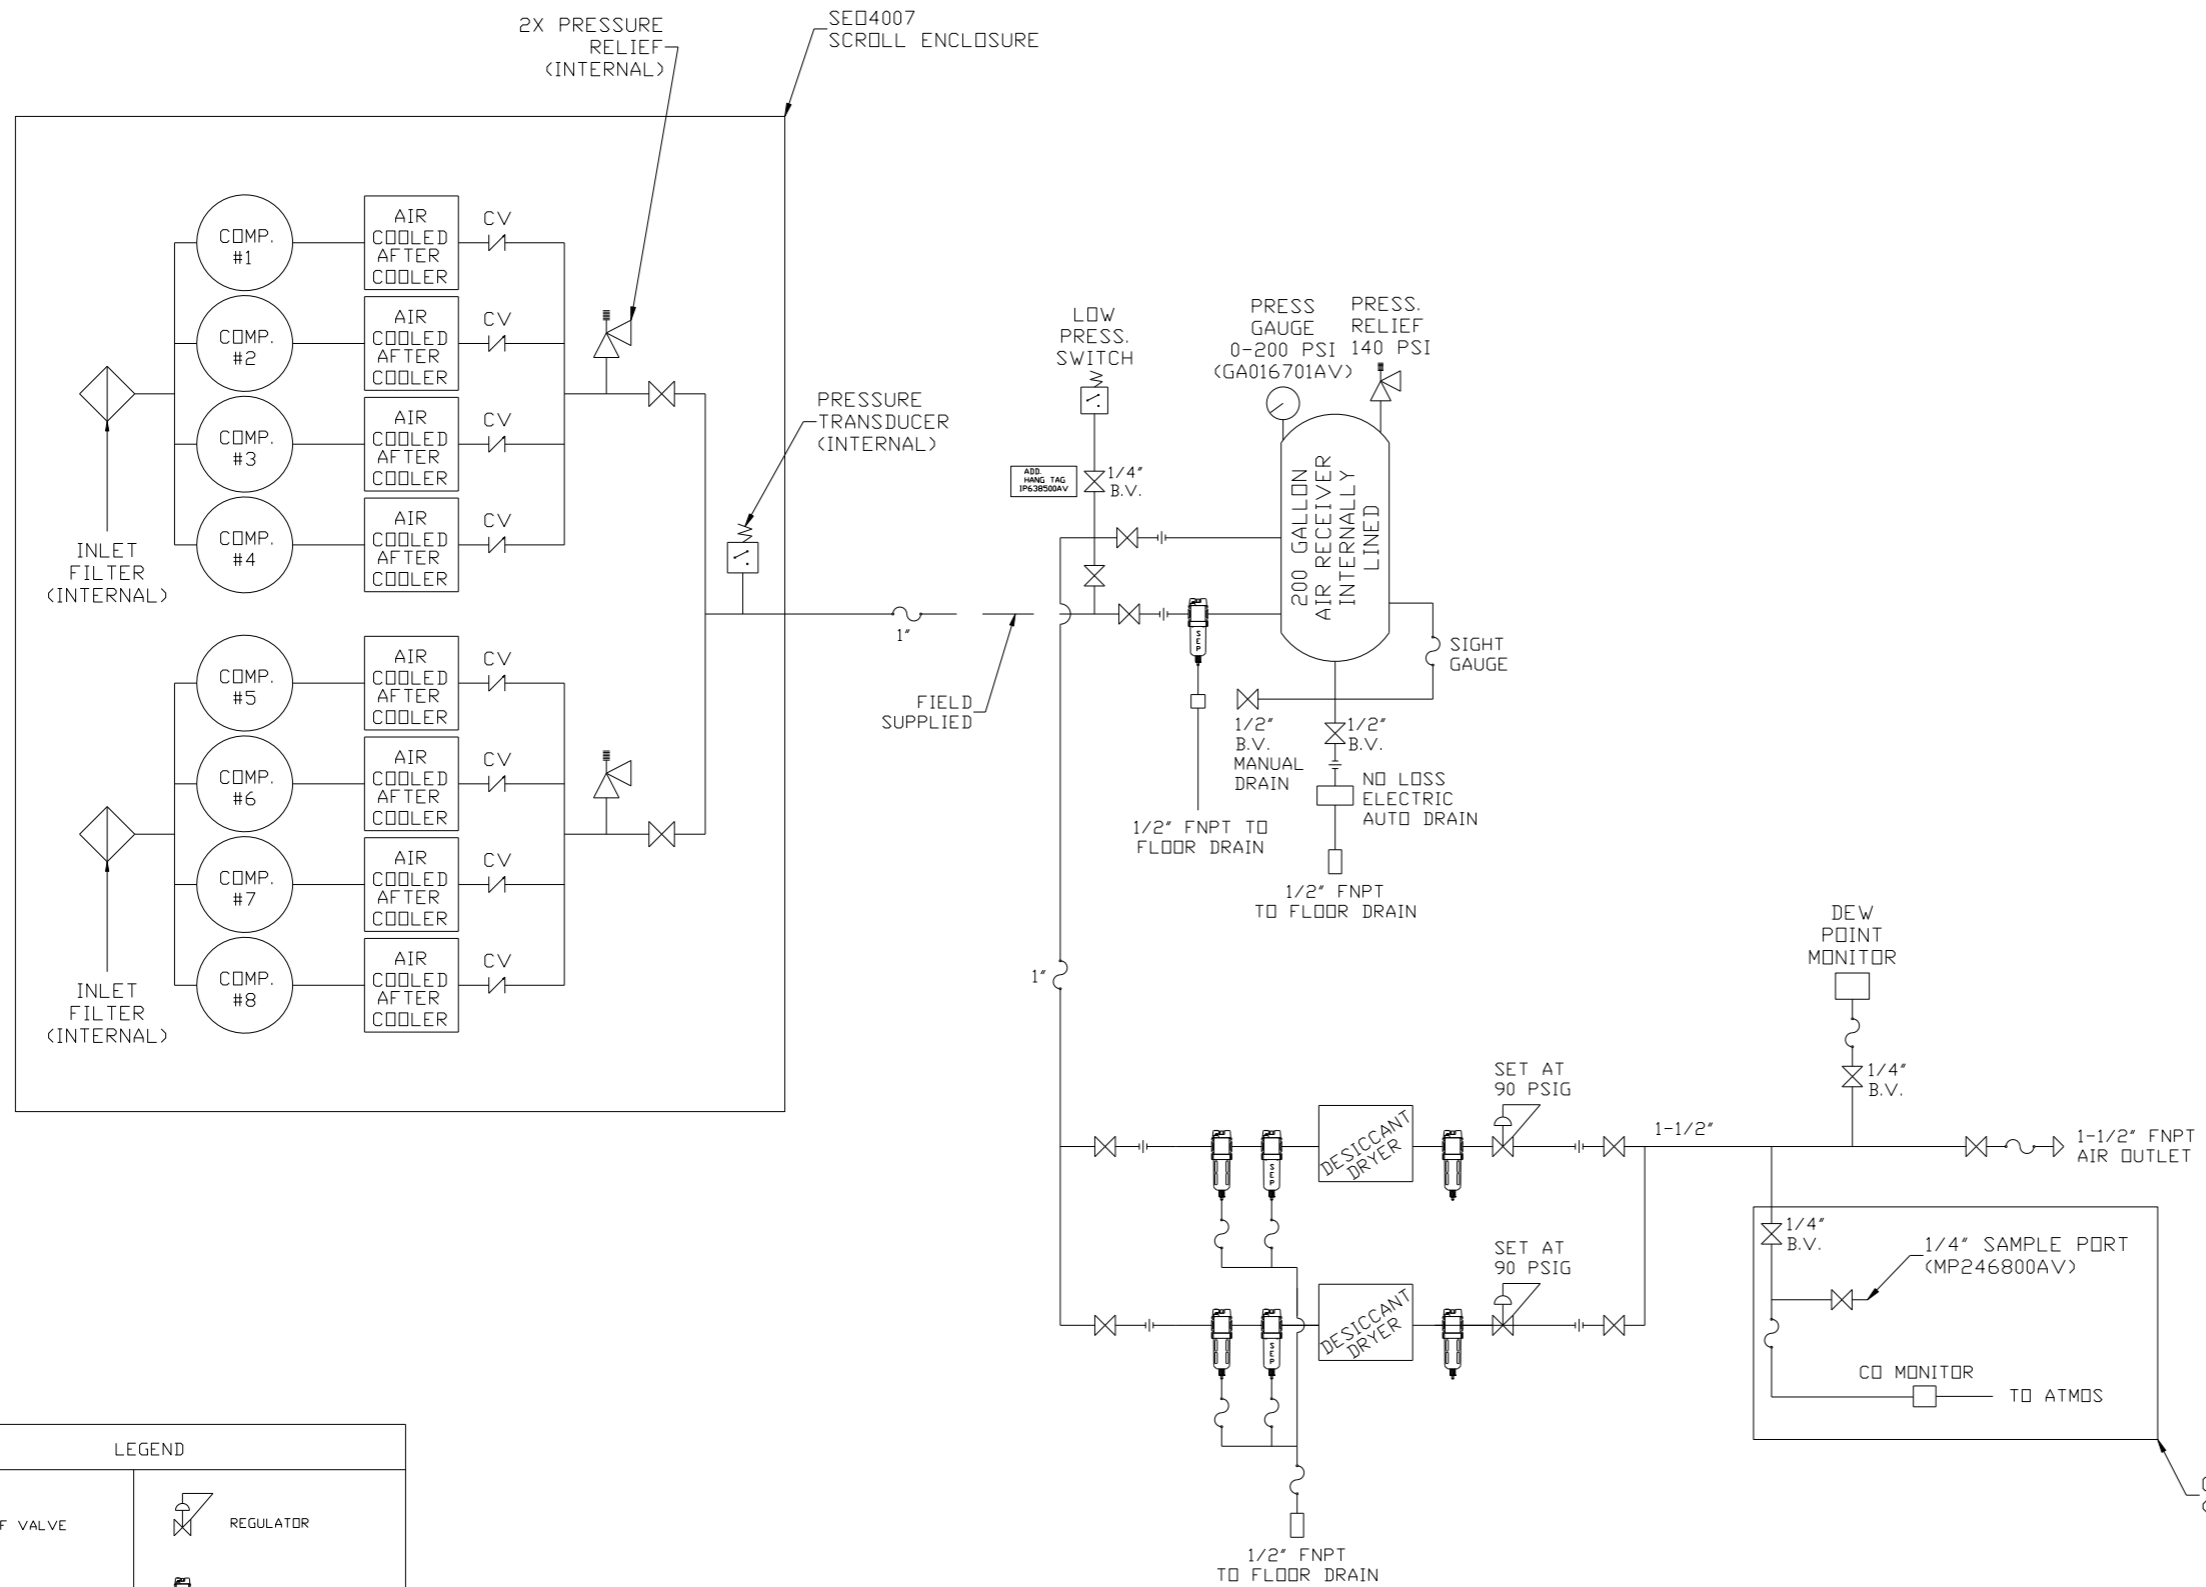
2X PRESSURE RELIEF (INTERNAL)

SE04007 SCROLL ENCLOSURE

COMP. #1
AIR COOLED AFTER COOLER
CV

COMP. #2
AIR COOLED AFTER COOLER
CV

COMP. #3
AIR COOLED AFTER COOLER
CV

COMP. #4
AIR COOLED AFTER COOLER
CV

INLET FILTER (INTERNAL)

PRESSURE TRANSDUCER (INTERNAL)

COMP. #5
AIR COOLED AFTER COOLER
CV

COMP. #6
AIR COOLED AFTER COOLER
CV

COMP. #7
AIR COOLED AFTER COOLER
CV

COMP. #8
AIR COOLED AFTER COOLER
CV

INLET FILTER (INTERNAL)

1"

FIELD SUPPLIED

LOW PRESS. SWITCH

ADD. HANG TAG IP638500AV

1/4" B.V.

PRESS GAUGE 0-200 PSI (GA016701AV)

PRESS. RELIEF 140 PSI

200 GALLON AIR RECEIVER INTERNALLY LINED

SIGHT GAUGE

1/2" B.V. MANUAL DRAIN

1/2" B.V.

NO LOSS ELECTRIC AUTO DRAIN

1/2" FNPT TO FLOOR DRAIN

1/2" FNPT TO FLOOR DRAIN

1"

DEW POINT MONITOR

1/4" B.V.

SET AT 90 PSIG

DESICCANT DRYER

1-1/2"

1-1/2" FNPT AIR OUTLET

1/4" B.V.

1/4" SAMPLE PORT (MP246800AV)

SET AT 90 PSIG

DESICCANT DRYER

CO MONITOR

TO ATMOS

1/2" FNPT TO FLOOR DRAIN

LEGEND

F VALVE

REGULATOR